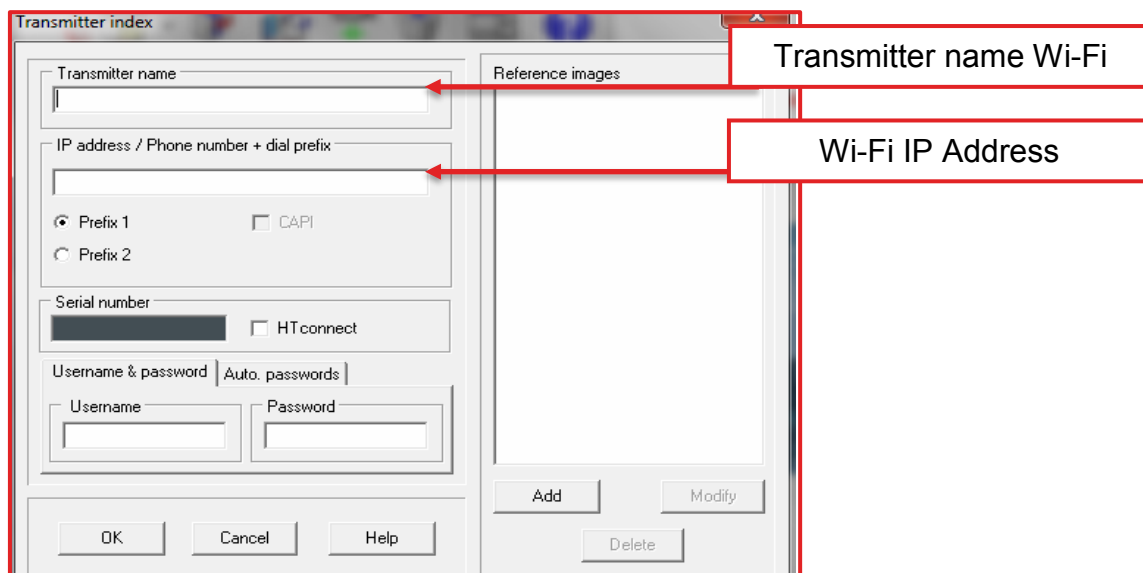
Transmitter index

Transmitter name

IP address / Phone number + dial prefix

Prefix 1

CAPI

Prefix 2

Serial number

HTconnect

Username & password

Auto. passwords

Username

Password

OK

Cancel

Help

Reference images

Add

Modify

Delete

Transmitter name Wi-Fi

Wi-Fi IP Address